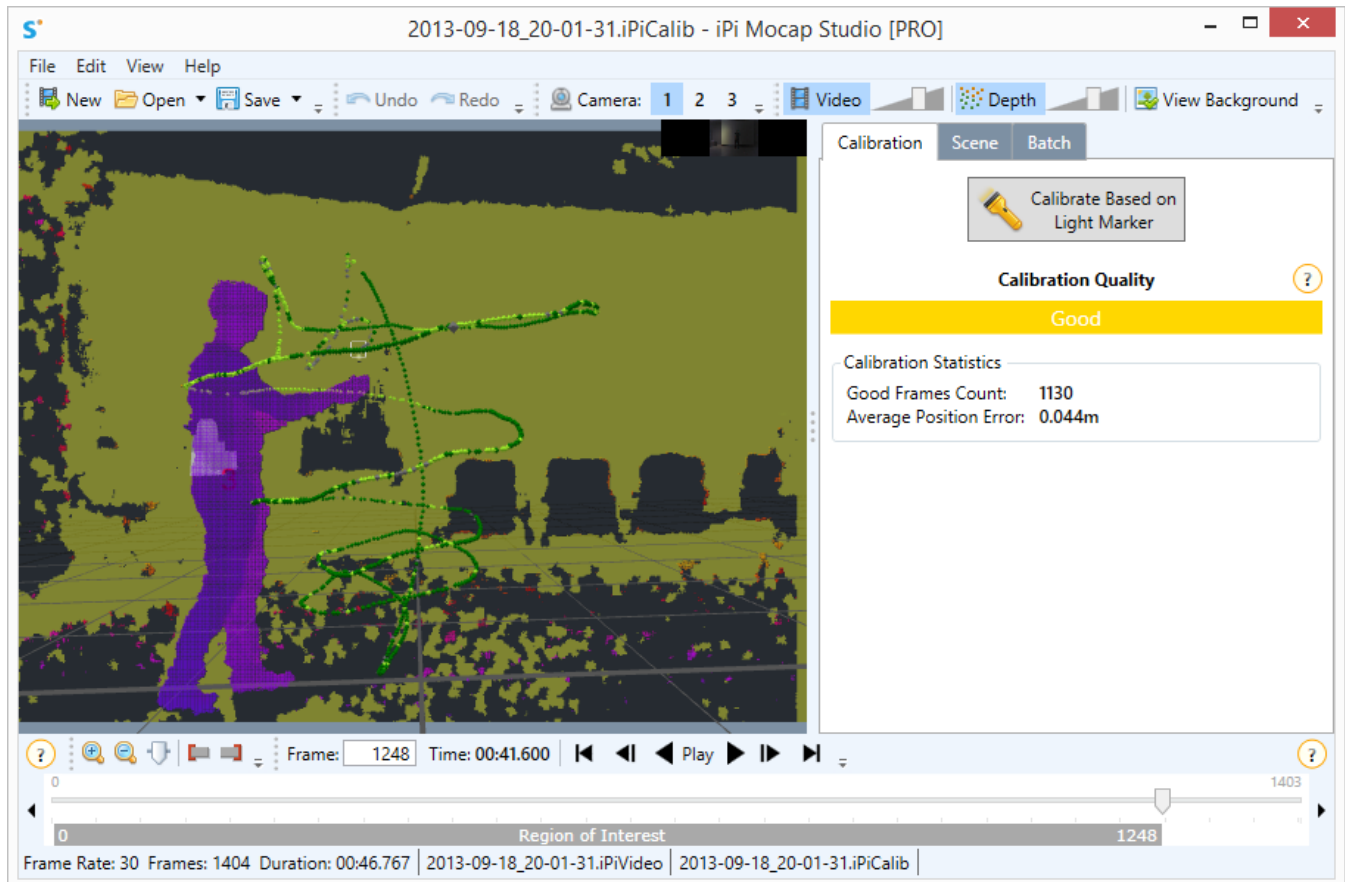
2013-09-18_20-01-31.iPiCalib - iPi Mocap Studio [PRO]

File Edit View Help

New Open Save Undo Redo Camera: 1 2 3 Video Depth View Background

Calibration Scene Batch

Calibrate Based on Light Marker

Calibration Quality ?

Good

Calibration Statistics

Good Frames Count: 1130
Average Position Error: 0.044m

? Frame: 1248 Time: 00:41.600 Play ?

0 1403

0 Region of Interest 1248

Frame Rate: 30 Frames: 1404 Duration: 00:46.767 | 2013-09-18_20-01-31.iPiVideo | 2013-09-18_20-01-31.iPiCalib